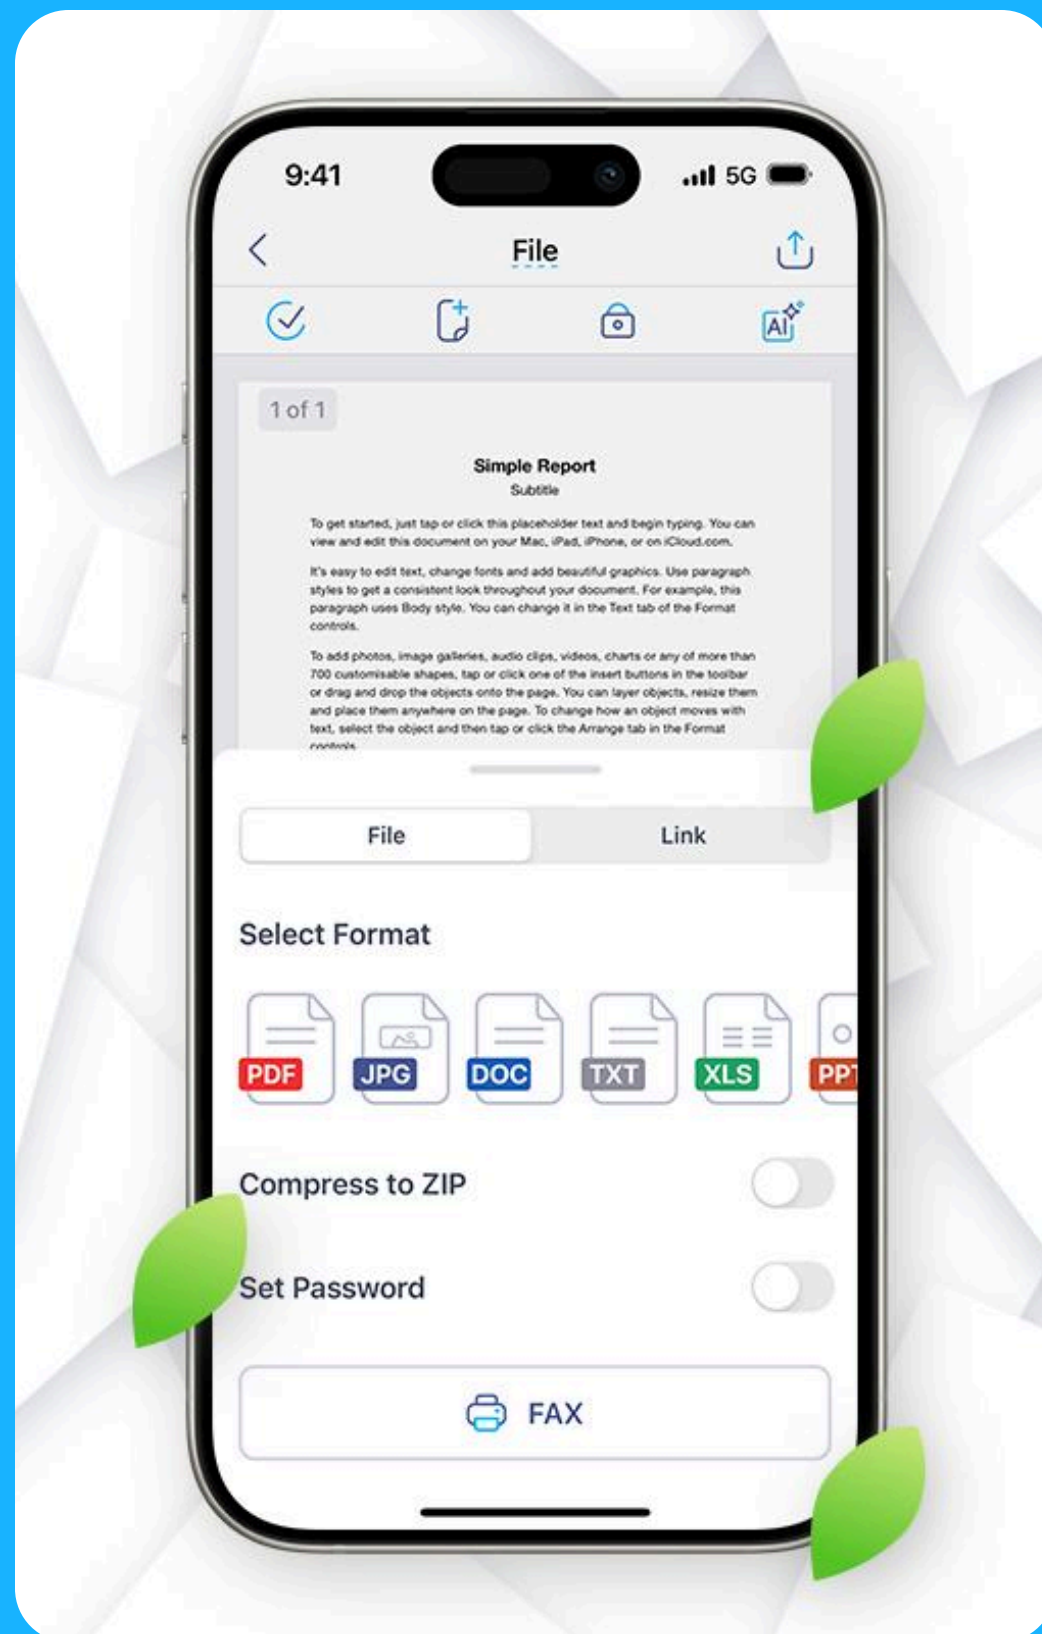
9:41

5G

File

AI

1 of 1

Simple Report

Subtitle

To get started, just tap or click this placeholder text and begin typing. You can view and edit this document on your Mac, iPad, iPhone, or on iCloud.com.

It's easy to edit text, change fonts and add beautiful graphics. Use paragraph styles to get a consistent look throughout your document. For example, this paragraph uses Body style. You can change it in the Text tab of the Format controls.

To add photos, image galleries, audio clips, videos, charts or any of more than 700 customisable shapes, tap or click one of the insert buttons in the toolbar or drag and drop the objects onto the page. You can layer objects, resize them and place them anywhere on the page. To change how an object moves with text, select the object and then tap or click the Arrange tab in the Format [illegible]

File

Link

Select Format

PDF

JPG

DOC

TXT

XLS

PP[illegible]

Compress to ZIP

Set Password

FAX